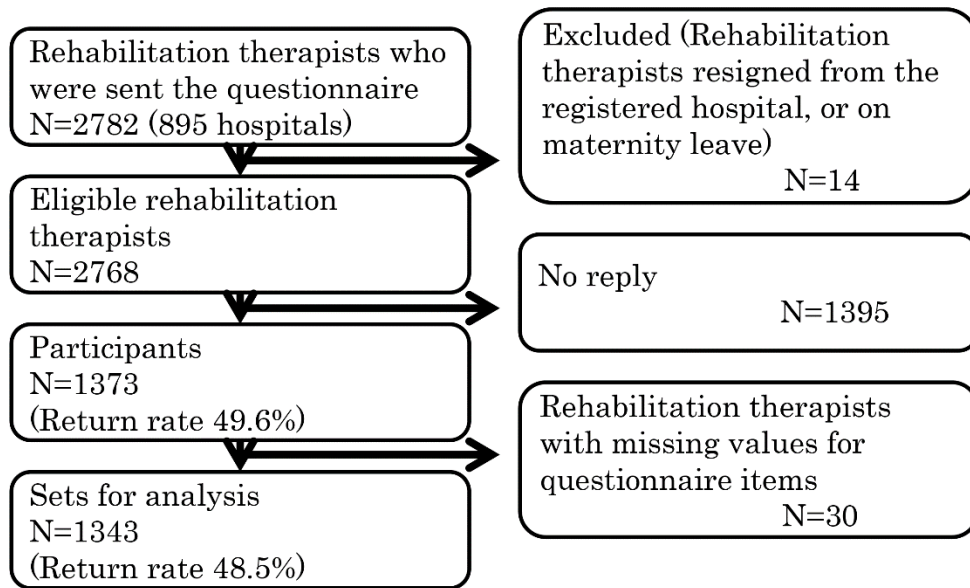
Rehabilitation therapists who were sent the questionnaire
N=2782 (895 hospitals)

Excluded (Rehabilitation therapists resigned from the registered hospital, or on maternity leave)
N=14

Eligible rehabilitation therapists
N=2768

No reply
N=1395

Participants
N=1373
(Return rate 49.6%)

Rehabilitation therapists with missing values for questionnaire items
N=30

Sets for analysis
N=1343
(Return rate 48.5%)